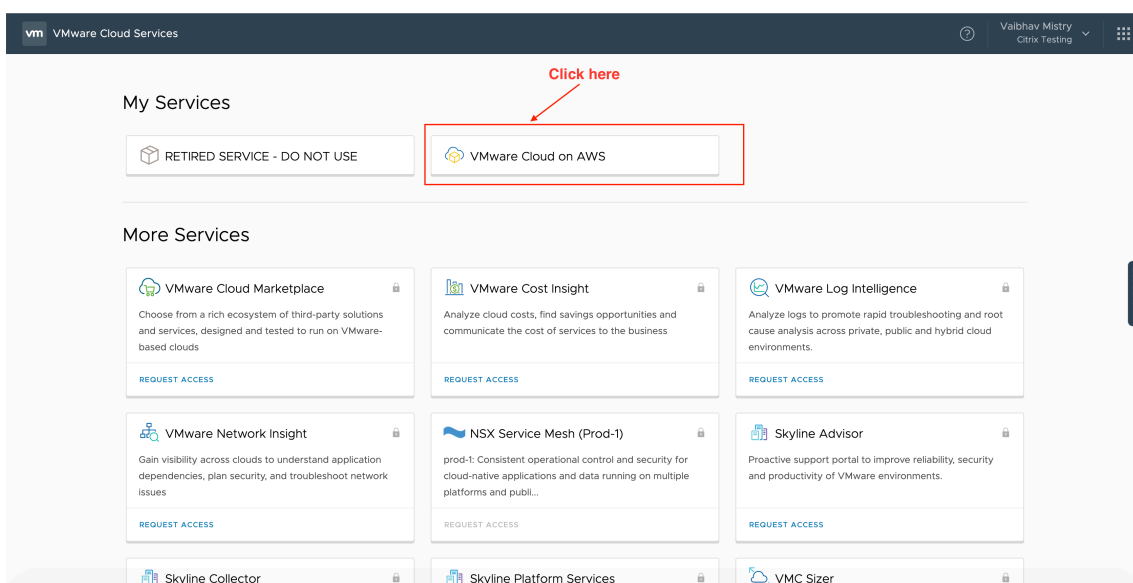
vm VMware Cloud Services

Vaibhav Mistry
Citrix Testing

Click here

My Services

RETIRED SERVICE - DO NOT USE

VMware Cloud on AWS

More Services

VMware Cloud Marketplace

Choose from a rich ecosystem of third-party solutions and services, designed and tested to run on VMware-based clouds

REQUEST ACCESS

VMware Cost Insight

Analyze cloud costs, find savings opportunities and communicate the cost of services to the business

REQUEST ACCESS

VMware Log Intelligence

Analyze logs to promote rapid troubleshooting and root cause analysis across private, public and hybrid cloud environments.

REQUEST ACCESS

VMware Network Insight

Gain visibility across clouds to understand application dependencies, plan security, and troubleshoot network issues

REQUEST ACCESS

NSX Service Mesh (Prod-1)

prod-1: Consistent operational control and security for cloud-native applications and data running on multiple platforms and publi...

REQUEST ACCESS

Skyline Advisor

Proactive support portal to improve reliability, security and productivity of VMware environments.

REQUEST ACCESS

Skyline Collector

Skyline Platform Services

VMC Sizer